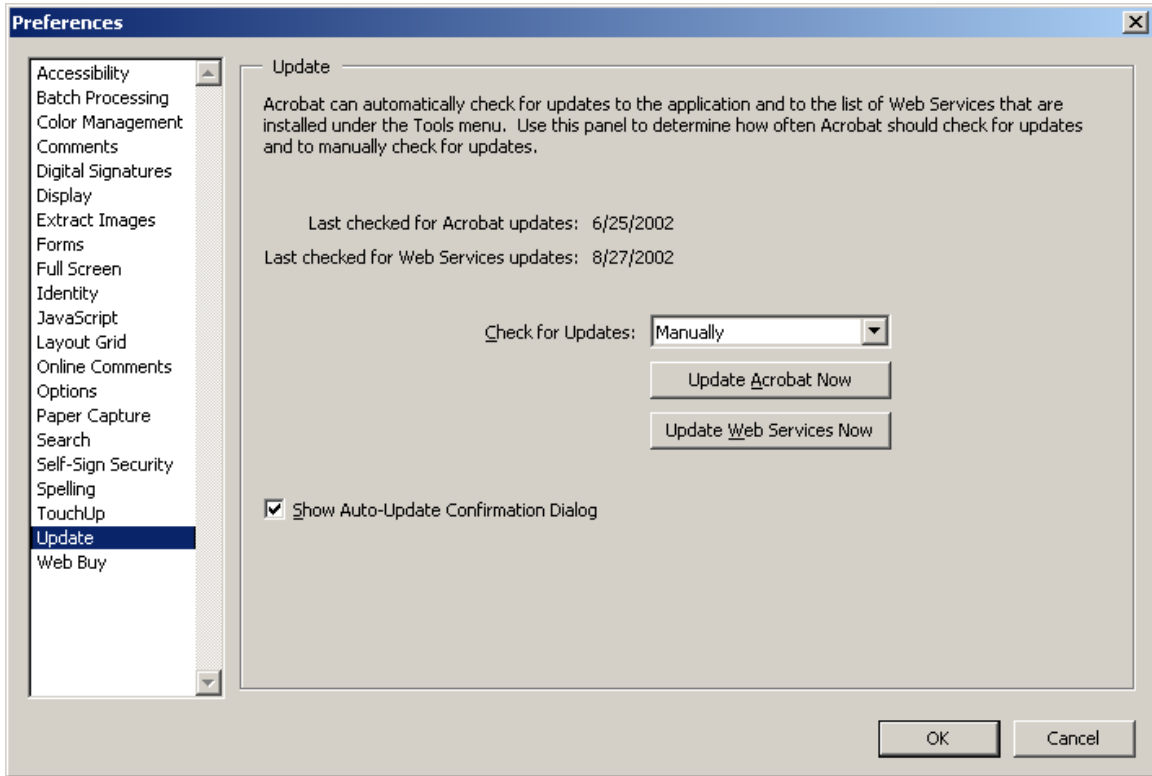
Preferences

Accessibility
Batch Processing
Color Management
Comments
Digital Signatures
Display
Extract Images
Forms
Full Screen
Identity
JavaScript
Layout Grid
Online Comments
Options
Paper Capture
Search
Self-Sign Security
Spelling
TouchUp
Update
Web Buy

Update

Acrobat can automatically check for updates to the application and to the list of Web Services that are installed under the Tools menu. Use this panel to determine how often Acrobat should check for updates and to manually check for updates.

Last checked for Acrobat updates: 6/25/2002
Last checked for Web Services updates: 8/27/2002

Check for Updates: Manually

Update Acrobat Now

Update Web Services Now

Show Auto-Update Confirmation Dialog

OK

Cancel